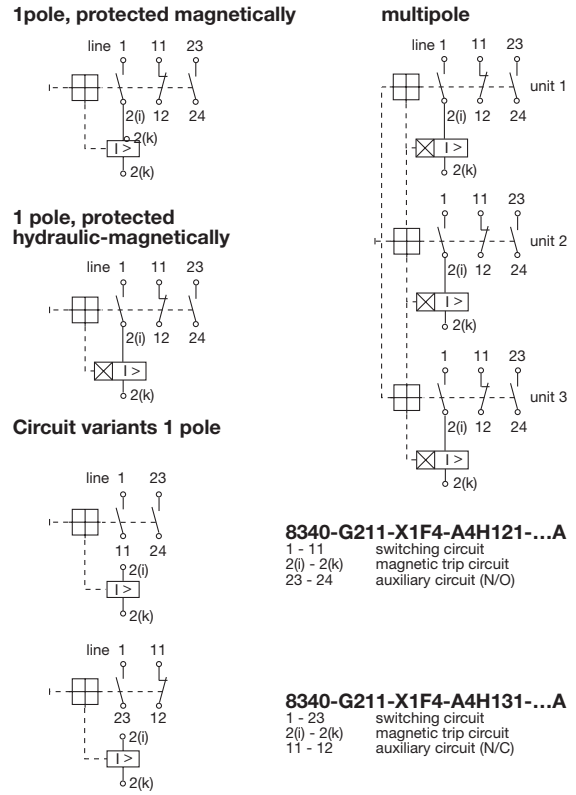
1pole, protected magnetically

line 1 11 23

2(i) 12 24

2(k)

I >

2(k)

1 pole, protected hydraulic-magnetically

line 1 11 23

2(i) 12 24

I >

2(k)

Circuit variants 1 pole

line 1 23

11 24

2(i)

I >

2(k)

line 1 11

23 12

2(i)

I >

2(k)

multipole

line 1 11 23

unit 1

2(i) 12 24

I >

2(k)

1 11 23

unit 2

2(i) 12 24

I >

2(k)

1 11 23

unit 3

2(i) 12 24

I >

2(k)

8340-G211-X1F4-A4H121-…A
1 - 11 switching circuit
2(i) - 2(k) magnetic trip circuit
23 - 24 auxiliary circuit (N/O)

8340-G211-X1F4-A4H131-…A
1 - 23 switching circuit
2(i) - 2(k) magnetic trip circuit
11 - 12 auxiliary circuit (N/C)